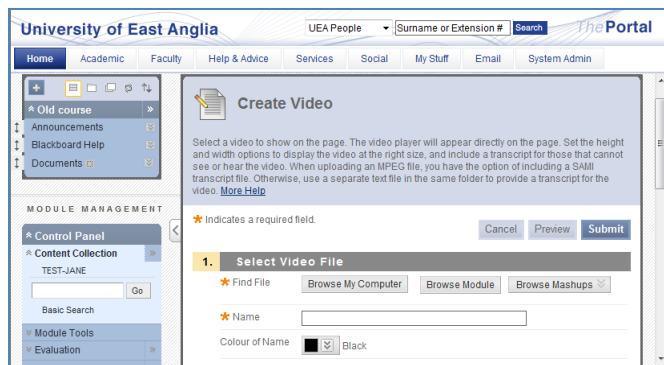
University of East Anglia

UEA People

Surname or Extension #

Search

The Portal

Home | Academic | Faculty | Help & Advice | Services | Social | My Stuff | Email | System Admin

+

Old course

Announcements

Blackboard Help

Documents

MODULE MANAGEMENT

Control Panel

Content Collection

TEST-JANE

Go

Basic Search

Module Tools

Evaluation

Create Video

Select a video to show on the page. The video player will appear directly on the page. Set the height and width options to display the video at the right size, and include a transcript for those that cannot see or hear the video. When uploading an MPEG file, you have the option of including a SAMI transcript file. Otherwise, use a separate text file in the same folder to provide a transcript for the video. More Help

* Indicates a required field.

Cancel | Preview | Submit

1. Select Video File

* Find File

Browse My Computer | Browse Module | Browse Mashups

* Name

Colour of Name

Black